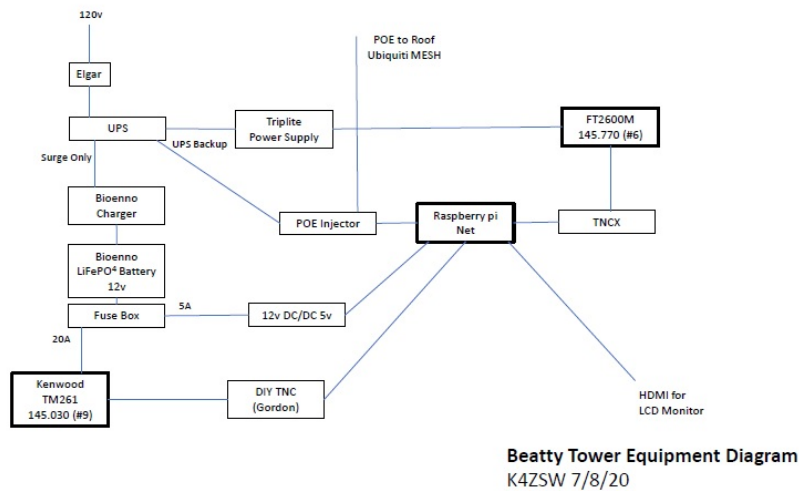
120v

Elgar

UPS

Surge Only

UPS Backup

Triplite Power Supply

POE to Roof Ubiquiti MESH

FT2600M 145.770 (#6)

Bioenno Charger

POE Injector

Raspberry pi Net

TNCX

Bioenno LiFePO$^4$ Battery 12v

5A

Fuse Box

12v DC/DC 5v

20A

Kenwood TM261 145.030 (#9)

DIY TNC (Gordon)

HDMI for LCD Monitor

Beatty Tower Equipment Diagram
K4ZSW 7/8/20